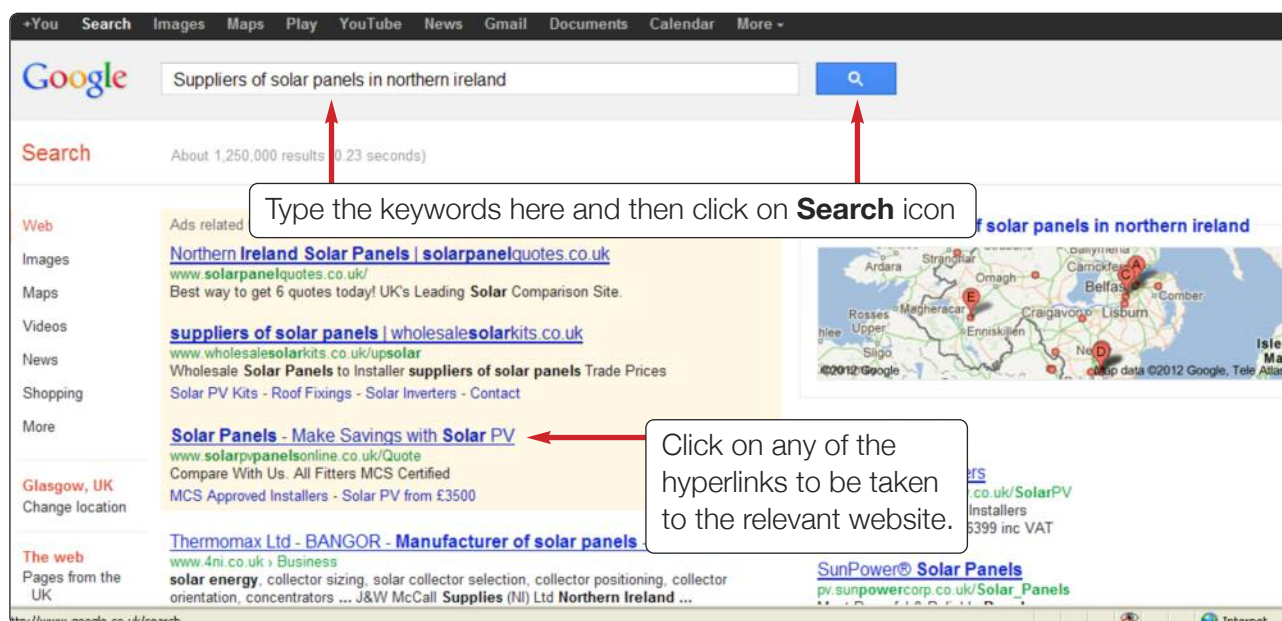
+You Search Images Maps Play YouTube News Gmail Documents Calendar More

Google

Suppliers of solar panels in northern ireland

Search

About 1,250,000 results ([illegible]0.23 seconds)

Type the keywords here and then click on **Search** icon

Web
Images
Maps
Videos
News
Shopping
More

Glasgow, UK
Change location

The web
Pages from the UK

Ads related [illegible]

Northern Ireland Solar Panels | solarpanelquotes.co.uk
www.solarpanelquotes.co.uk/
Best way to get 6 quotes today! UK's Leading Solar Comparison Site.

suppliers of solar panels | wholesalesolarkits.co.uk
www.wholesalesolarkits.co.uk/upsolar
Wholesale Solar Panels to Installer suppliers of solar panels Trade Prices
Solar PV Kits - Roof Fixings - Solar Inverters - Contact

Solar Panels - Make Savings with Solar PV
www.solarpvpanelsonline.co.uk/Quote
Compare With Us. All Fitters MCS Certified
MCS Approved Installers - Solar PV from £3500

Click on any of the hyperlinks to be taken to the relevant website.

Thermomax Ltd - BANGOR - Manufacturer of solar panels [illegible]
www.4ni.co.uk › Business
solar energy, collector sizing, solar collector selection, collector positioning, collector orientation, concentrators ... J&W McCall Supplies (NI) Ltd Northern Ireland ...

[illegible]f solar panels in northern ireland

Ballymena Ardara Stranorlar Carrickfergus Omagh Belfast Comber Magheracar E Rosses Upper Enniskillen Craigavon Lisburn Sligo Newry D A C ©2012 Google Map data ©2012 Google, Tele Atlas Isle Ma

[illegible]rs
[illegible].co.uk/SolarPV
Installers
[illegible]6399 inc VAT

SunPower® Solar Panels
pv.sunpowercorp.co.uk/Solar_Panels

http://www.google.co.uk/search
Internet